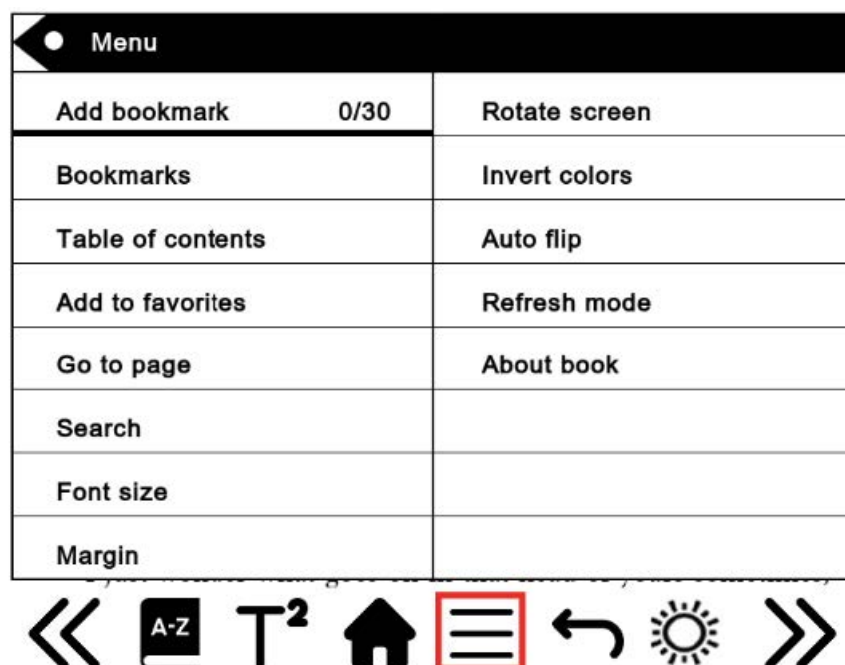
Menu

| | | |
|---|---|---|
| Add bookmark | 0/30 | Rotate screen |
| Bookmarks | | Invert colors |
| Table of contents | | Auto flip |
| Add to favorites | | Refresh mode |
| Go to page | | About book |
| Search | | |
| Font size | | |
| Margin | | |

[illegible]

A-Z

$T^2$